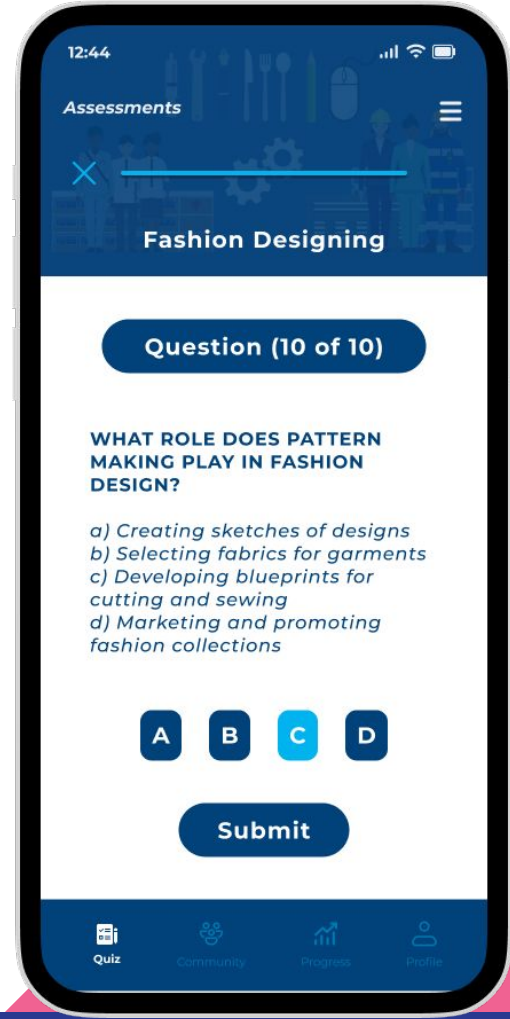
12:44

Assessments

Fashion Designing

Question (10 of 10)

WHAT ROLE DOES PATTERN MAKING PLAY IN FASHION DESIGN?

a) Creating sketches of designs
b) Selecting fabrics for garments
c) Developing blueprints for cutting and sewing
d) Marketing and promoting fashion collections

A B C D

Submit

Quiz Community Progress Profile